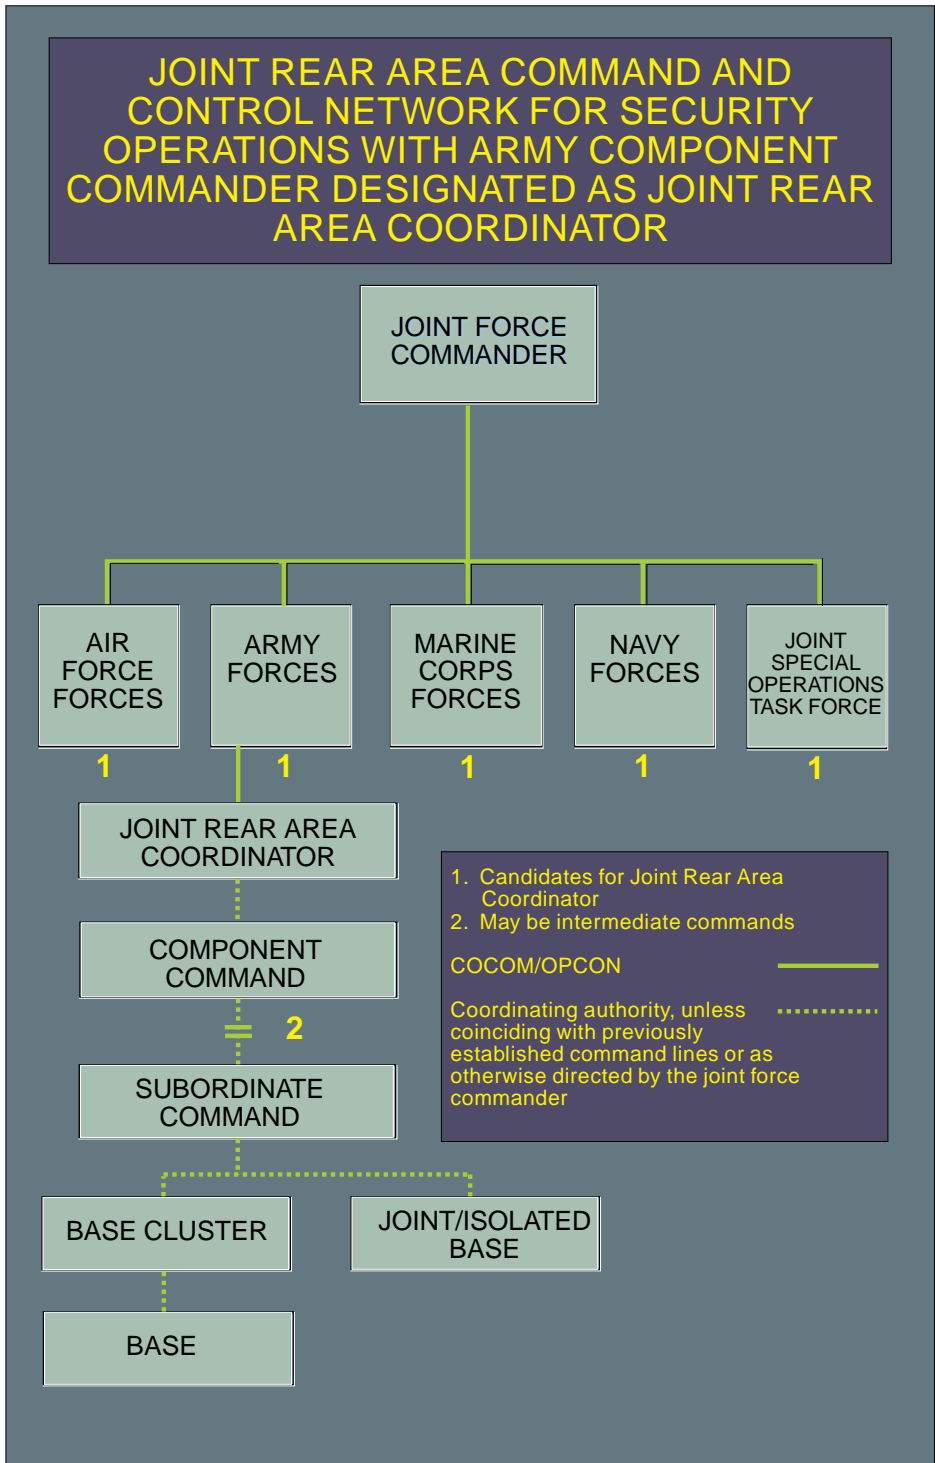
JOINT REAR AREA COMMAND AND CONTROL NETWORK FOR SECURITY OPERATIONS WITH ARMY COMPONENT COMMANDER DESIGNATED AS JOINT REAR AREA COORDINATOR

JOINT FORCE COMMANDER

AIR FORCE FORCES
1

ARMY FORCES
1

MARINE CORPS FORCES
1

NAVY FORCES
1

JOINT SPECIAL OPERATIONS TASK FORCE
1

JOINT REAR AREA COORDINATOR

COMPONENT COMMAND

2

SUBORDINATE COMMAND

BASE CLUSTER

JOINT/ISOLATED BASE

BASE

1. Candidates for Joint Rear Area Coordinator
2. May be intermediate commands

COCOM/OPCON

Coordinating authority, unless coinciding with previously established command lines or as otherwise directed by the joint force commander